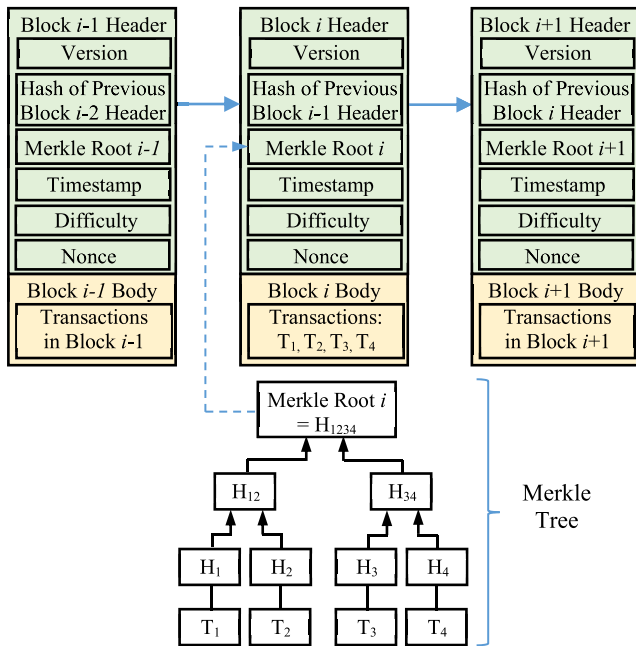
Block $i$-1 Header
Version
Hash of Previous Block $i$-2 Header
Merkle Root $i$-$1$
Timestamp
Difficulty
Nonce
Block $i$-$1$ Body
Transactions in Block $i$-1

Block $i$ Header
Version
Hash of Previous Block $i$-1 Header
Merkle Root $i$
Timestamp
Difficulty
Nonce
Block $i$ Body
Transactions: $T_1$, $T_2$, $T_3$, $T_4$

Block $i$+1 Header
Version
Hash of Previous Block $i$ Header
Merkle Root $i$+1
Timestamp
Difficulty
Nonce
Block $i$+1 Body
Transactions in Block $i$+1

Merkle Root $i$ = $H_{1234}$
$H_{12}$
$H_{34}$
$H_1$
$H_2$
$H_3$
$H_4$
$T_1$
$T_2$
$T_3$
$T_4$

Merkle Tree